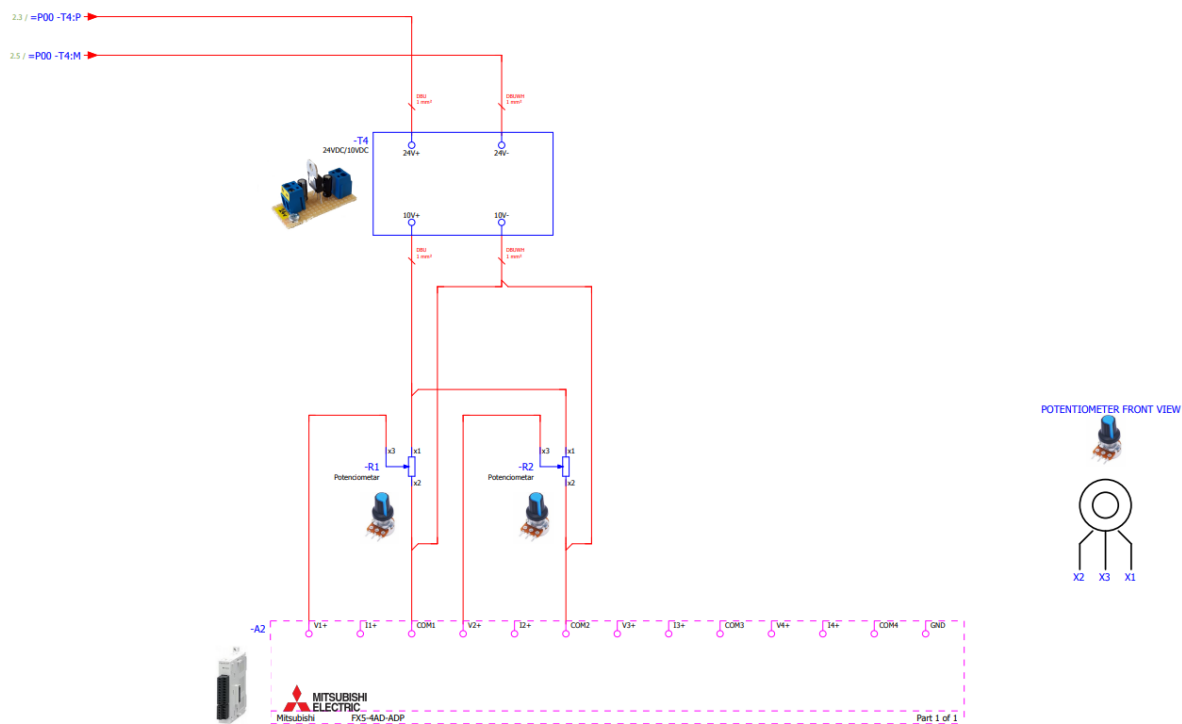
2.3 / =P00 -T4:P

2.5 / =P00 -T4:M

DBU
1 mm²

DBUWH
1 mm²

-T4
24VDC/10VDC

24V+
24V-
10V+
10V-

DBU
1 mm²

DBUWH
1 mm²

POTENTIOMETER FRONT VIEW

x3
x1
-R1
Potenciometar
x2

x3
x1
-R2
Potenciometar
x2

X2 X3 X1

-A2
V1+ I1+ COM1 V2+ I2+ COM2 V3+ I3+ COM3 V4+ I4+ COM4 GND

MITSUBISHI
ELECTRIC

Mitsubishi FX5-4AD-ADP Part 1 of 1